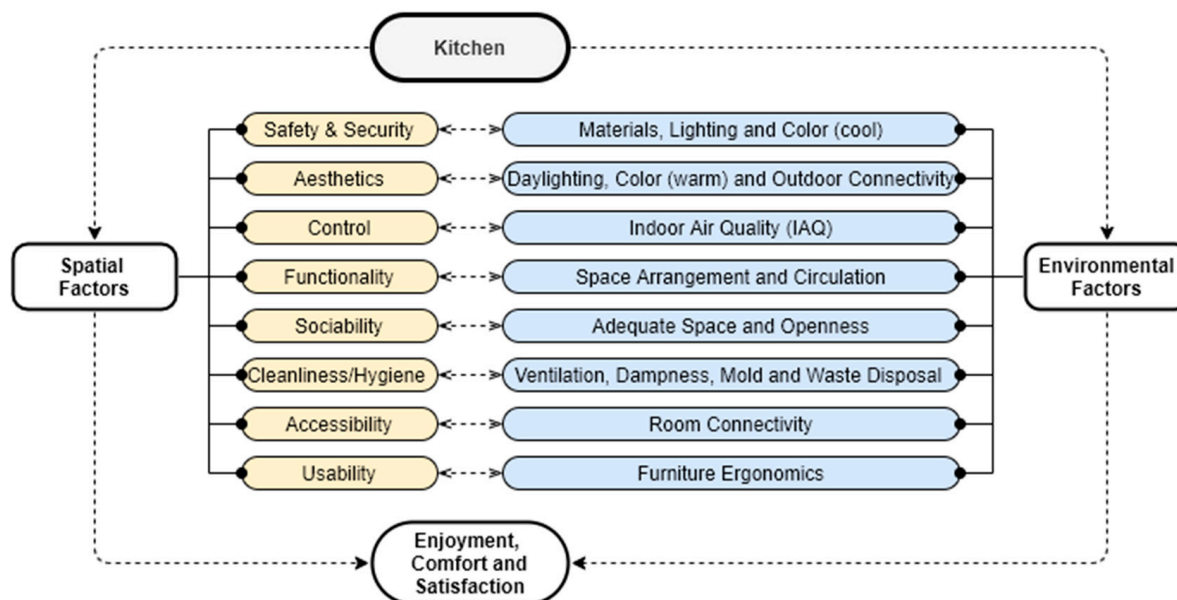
Kitchen

Spatial Factors

Safety & Security
Aesthetics
Control
Functionality
Sociability
Cleanliness/Hygiene
Accessibility
Usability

Materials, Lighting and Color (cool)
Daylighting, Color (warm) and Outdoor Connectivity
Indoor Air Quality (IAQ)
Space Arrangement and Circulation
Adequate Space and Openness
Ventilation, Dampness, Mold and Waste Disposal
Room Connectivity
Furniture Ergonomics

Environmental Factors

Enjoyment, Comfort and Satisfaction